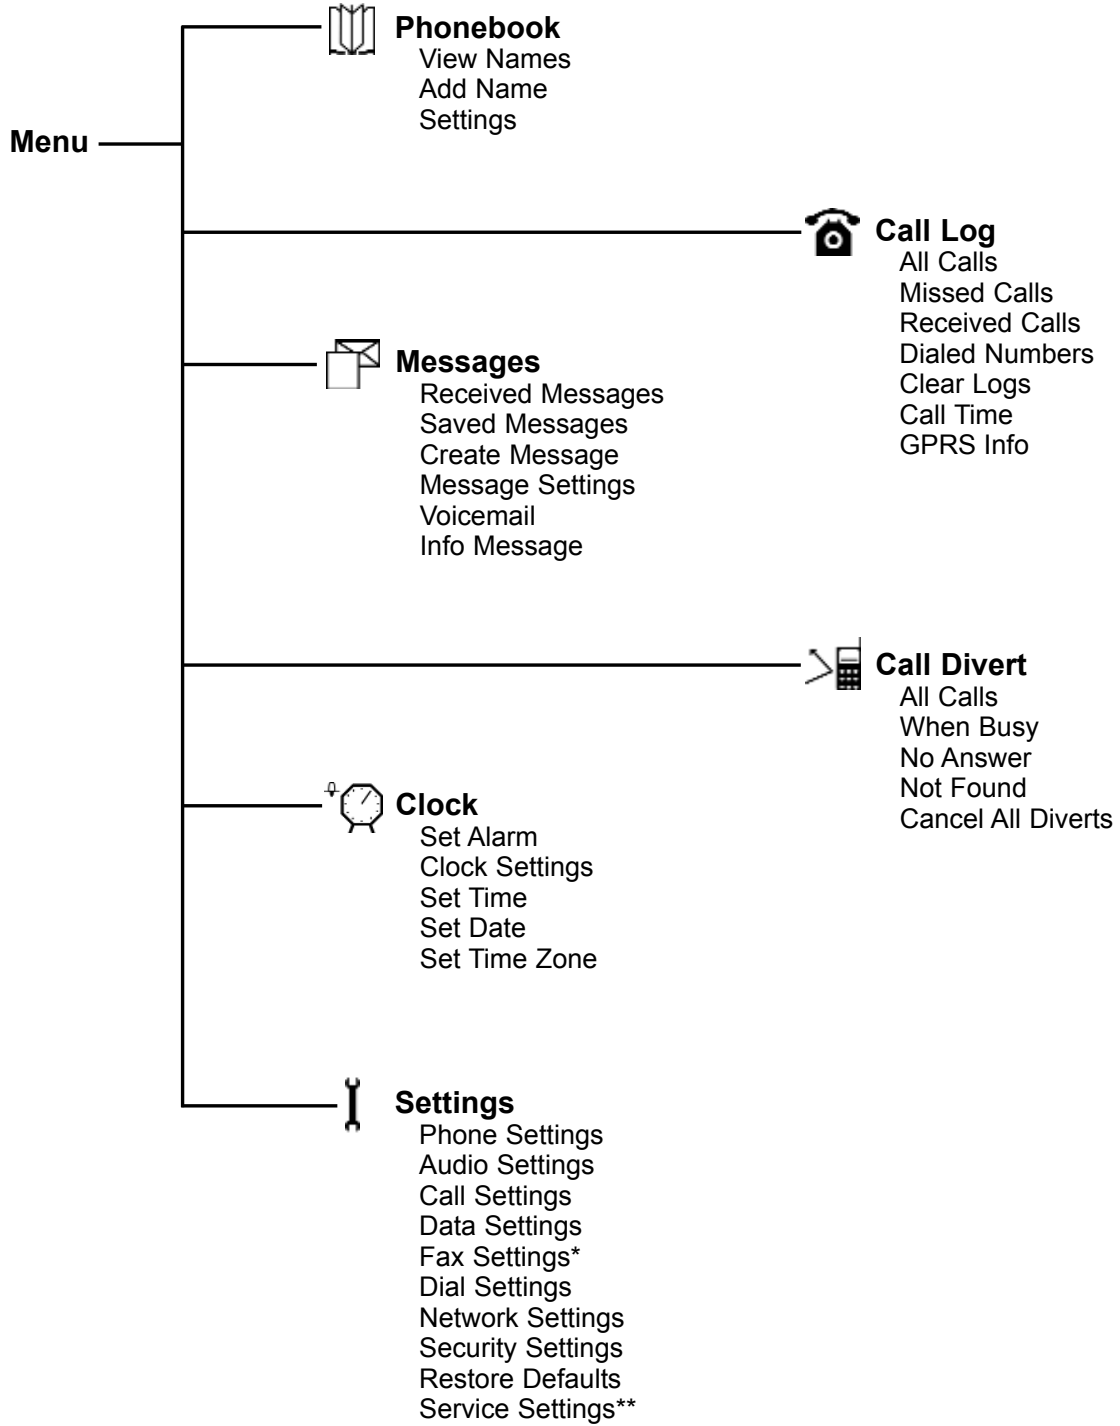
Menu

Phonebook
View Names
Add Name
Settings

Call Log
All Calls
Missed Calls
Received Calls
Dialed Numbers
Clear Logs
Call Time
GPRS Info

Messages
Received Messages
Saved Messages
Create Message
Message Settings
Voicemail
Info Message

Call Divert
All Calls
When Busy
No Answer
Not Found
Cancel All Diverts

Clock
Set Alarm
Clock Settings
Set Time
Set Date
Set Time Zone

Settings
Phone Settings
Audio Settings
Call Settings
Data Settings
Fax Settings*
Dial Settings
Network Settings
Security Settings
Restore Defaults
Service Settings**